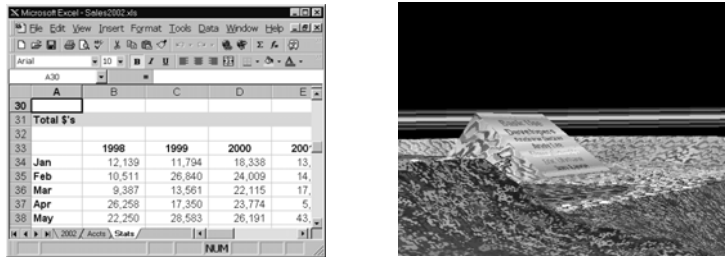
Microsoft Excel - Sales2002.xls

File Edit View Insert Format Tools Data Window Help

Arial 10 B I U

A30 =

| | A | B | C | D | E |
|---|---|---|---|---|---|
| 30 | | | | | |
| 31 | Total $'s | | | | |
| 32 | | | | | |
| 33 | | 1998 | 1999 | 2000 | 200 |
| 34 | Jan | 12,139 | 11,794 | 18,338 | 13, |
| 35 | Feb | 10,511 | 26,840 | 24,009 | 14, |
| 36 | Mar | 9,387 | 13,561 | 22,115 | 17, |
| 37 | Apr | 26,258 | 17,350 | 23,774 | 5, |
| 38 | May | 22,250 | 28,583 | 26,191 | 43, |

2002 / Accts / Stats

NUM

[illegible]